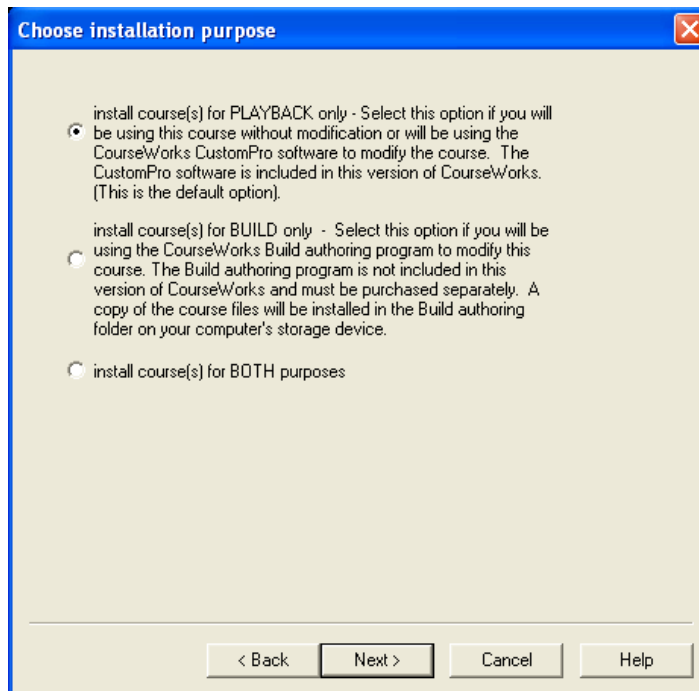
Choose installation purpose

install course(s) for PLAYBACK only - Select this option if you will be using this course without modification or will be using the CourseWorks CustomPro software to modify the course. The CustomPro software is included in this version of CourseWorks. (This is the default option).

install course(s) for BUILD only - Select this option if you will be using the CourseWorks Build authoring program to modify this course. The Build authoring program is not included in this version of CourseWorks and must be purchased separately. A copy of the course files will be installed in the Build authoring folder on your computer's storage device.

install course(s) for BOTH purposes

< Back
Next >
Cancel
Help